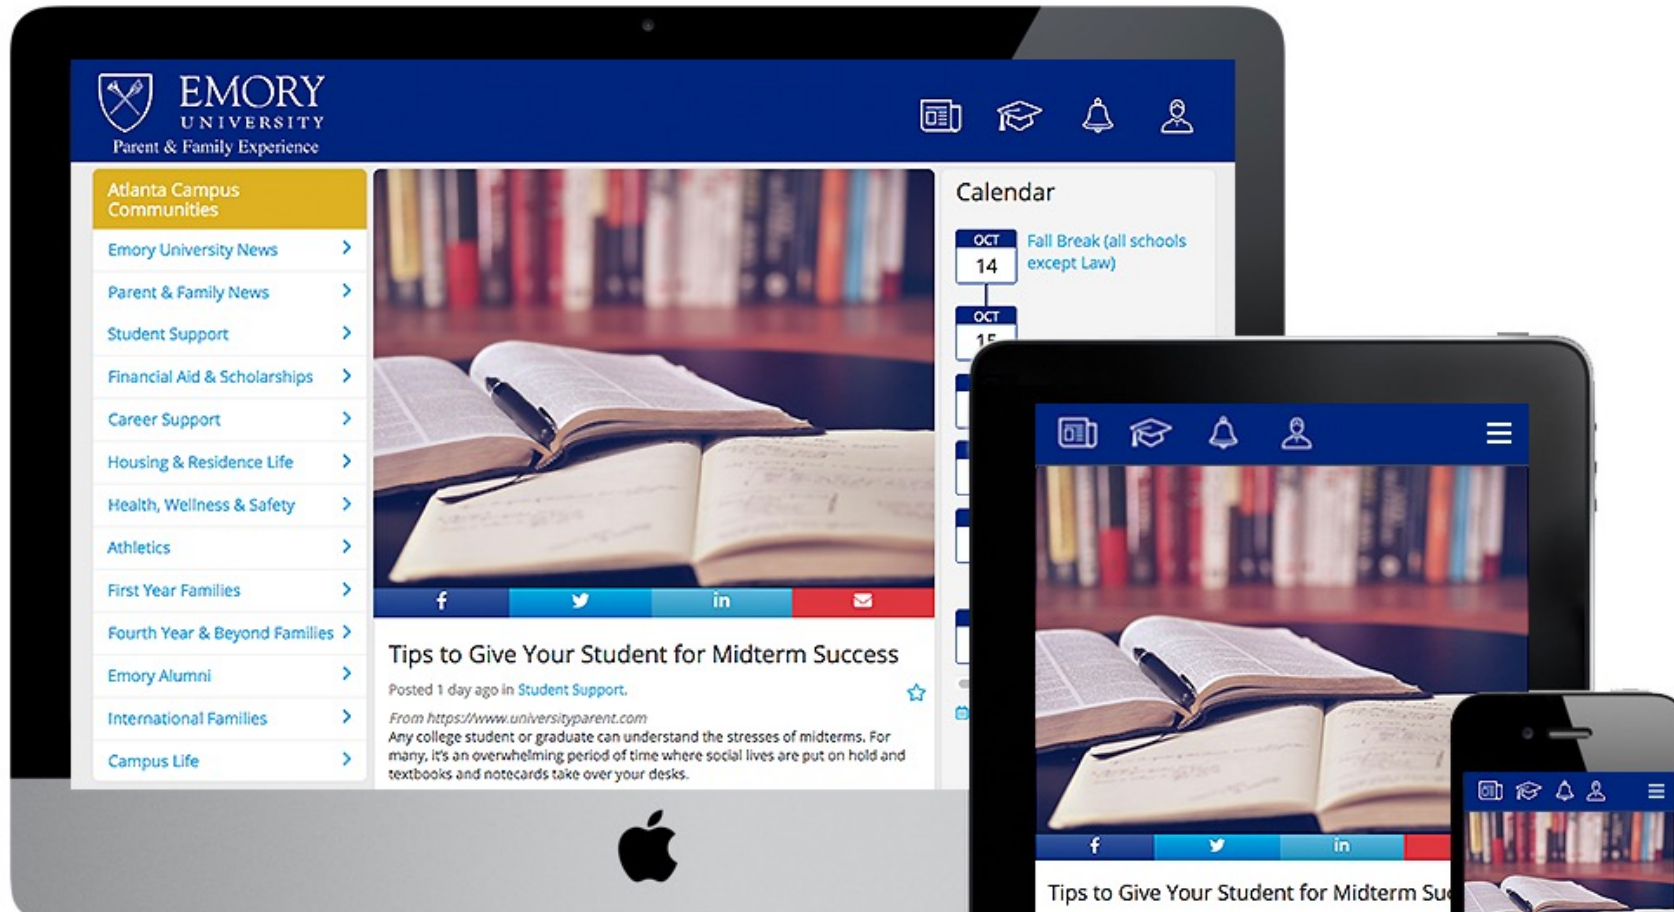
EMORY
UNIVERSITY
Parent & Family Experience

Atlanta Campus Communities
Emory University News
Parent & Family News
Student Support
Financial Aid & Scholarships
Career Support
Housing & Residence Life
Health, Wellness & Safety
Athletics
First Year Families
Fourth Year & Beyond Families
Emory Alumni
International Families
Campus Life

f
in

Tips to Give Your Student for Midterm Success
Posted 1 day ago in Student Support.
From https://www.universityparent.com
Any college student or graduate can understand the stresses of midterms. For many, it's an overwhelming period of time where social lives are put on hold and textbooks and notecards take over your desks.

Calendar
OCT
14
Fall Break (all schools except Law)
OCT
15

f
in
Tips to Give Your Student for Midterm Su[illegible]